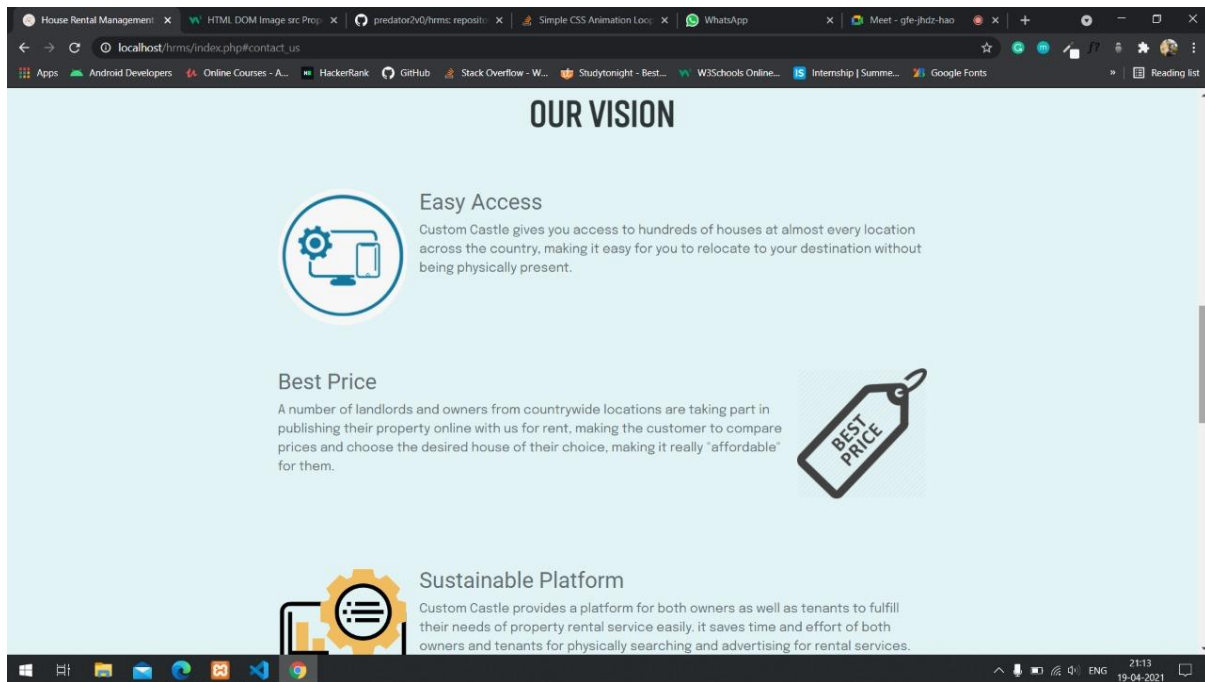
House Rental Management × HTML DOM Image src Prop × predator2v0/hrms: reposito × Simple CSS Animation Loop × WhatsApp × Meet - gfe-jhdz-hao × +

localhost/hrms/index.php#contact_us

Apps Android Developers Online Courses - A... HackerRank GitHub Stack Overflow - W... Studytonight - Best... W3Schools Online... Internship | Summe... Google Fonts » Reading list

OUR VISION

Easy Access

Custom Castle gives you access to hundreds of houses at almost every location across the country, making it easy for you to relocate to your destination without being physically present.

Best Price

A number of landlords and owners from countrywide locations are taking part in publishing their property online with us for rent, making the customer to compare prices and choose the desired house of their choice, making it really "affordable" for them.

BEST PRICE

Sustainable Platform

Custom Castle provides a platform for both owners as well as tenants to fulfill their needs of property rental service easily. it saves time and effort of both owners and tenants for physically searching and advertising for rental services.

ENG 21:13 19-04-2021